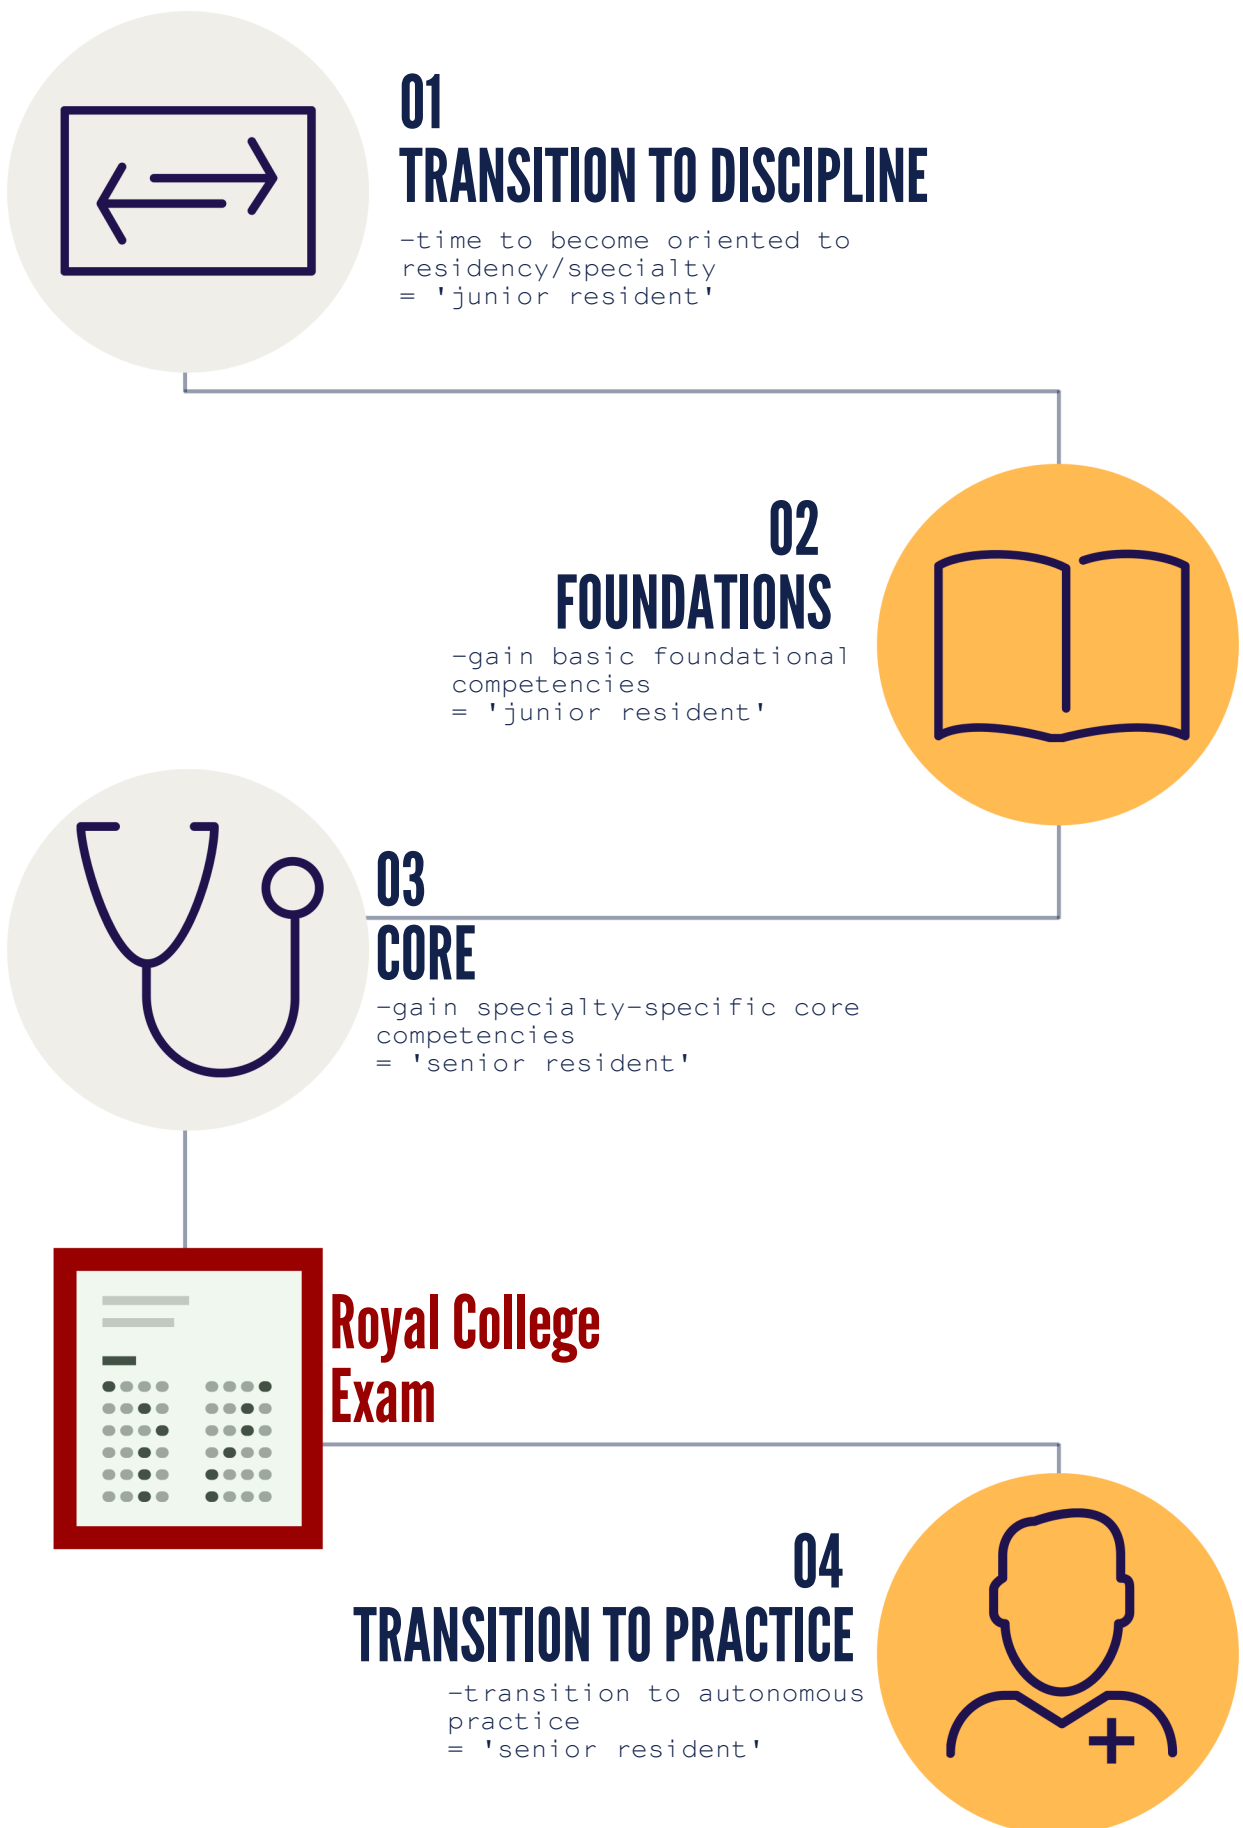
01
TRANSITION TO DISCIPLINE
-time to become oriented to residency/specialty
= 'junior resident'

02
FOUNDATIONS
-gain basic foundational competencies
= 'junior resident'

03
CORE
-gain specialty-specific core competencies
= 'senior resident'

Royal College Exam

04
TRANSITION TO PRACTICE
-transition to autonomous practice
= 'senior resident'